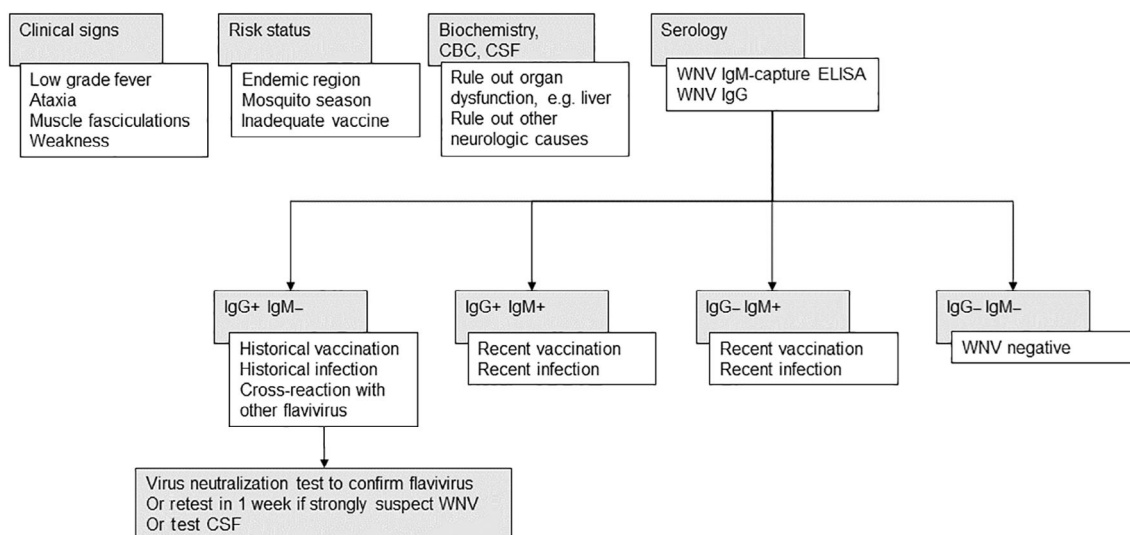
Clinical signs

Low grade fever
Ataxia
Muscle fasciculations
Weakness

Risk status

Endemic region
Mosquito season
Inadequate vaccine

Biochemistry, CBC, CSF

Rule out organ dysfunction, e.g. liver
Rule out other neurologic causes

Serology

WNV IgM-capture ELISA
WNV IgG

IgG+ IgM–

Historical vaccination
Historical infection
Cross-reaction with other flavivirus

IgG+ IgM+

Recent vaccination
Recent infection

IgG– IgM+

Recent vaccination
Recent infection

IgG– IgM–

WNV negative

Virus neutralization test to confirm flavivirus
Or retest in 1 week if strongly suspect WNV
Or test CSF